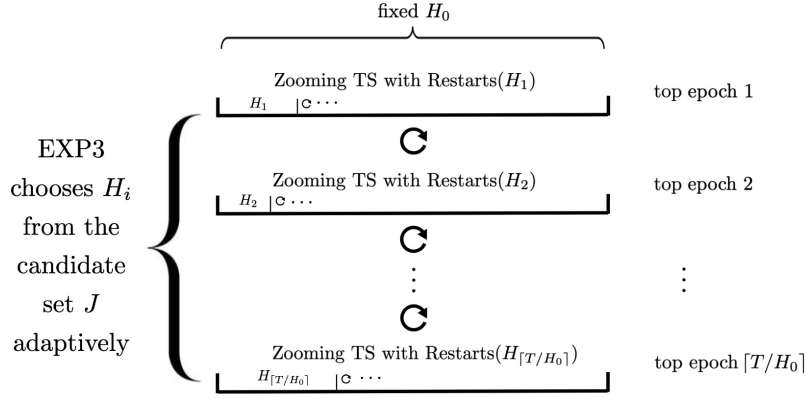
fixed $H_0$

EXP3 chooses $H_i$ from the candidate set $J$ adaptively

Zooming TS with Restarts($H_1$)

$H_1$ ⟳ $\cdots$

top epoch 1

Zooming TS with Restarts($H_2$)

$H_2$ ⟳ $\cdots$

top epoch 2

$\vdots$

$\vdots$

Zooming TS with Restarts($H_{\lceil T/H_0 \rceil}$)

$H_{\lceil T/H_0 \rceil}$ ⟳ $\cdots$

top epoch $\lceil T/H_0 \rceil$